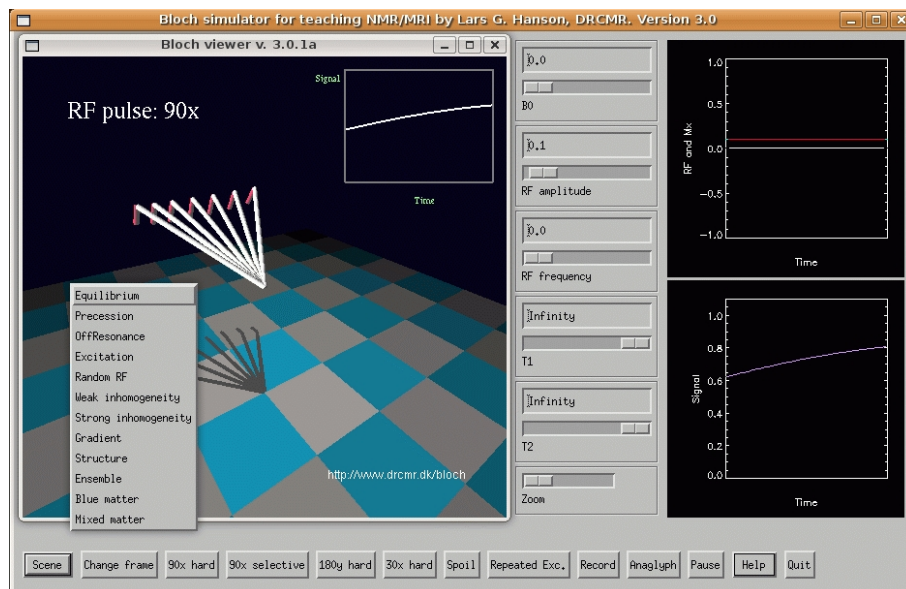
Bloch simulator for teaching NMR/MRI by Lars G. Hanson, DRCMR. Version 3.0

Bloch viewer v. 3.0.1a

RF pulse: 90x

Signal

Time

Equilibrium
Precession
OffResonance
Excitation
Random RF
Weak inhomogeneity
Strong inhomogeneity
Gradient
Structure
Ensemble
Blue matter
Mixed matter

http://www.drcmr.dk/bloch

0.0
B0

0.1
RF amplitude

0.0
RF frequency

Infinity
T1

Infinity
T2

Zoom

1.0
0.5
0.0
−0.5
−1.0
RF and Mx
Time

1.0
0.8
0.6
0.4
0.2
0.0
Signal
Time

Scene | Change frame | 90x hard | 90x selective | 180y hard | 30x hard | Spoil | Repeated Exc. | Record | Anaglyph | Pause | Help | Quit